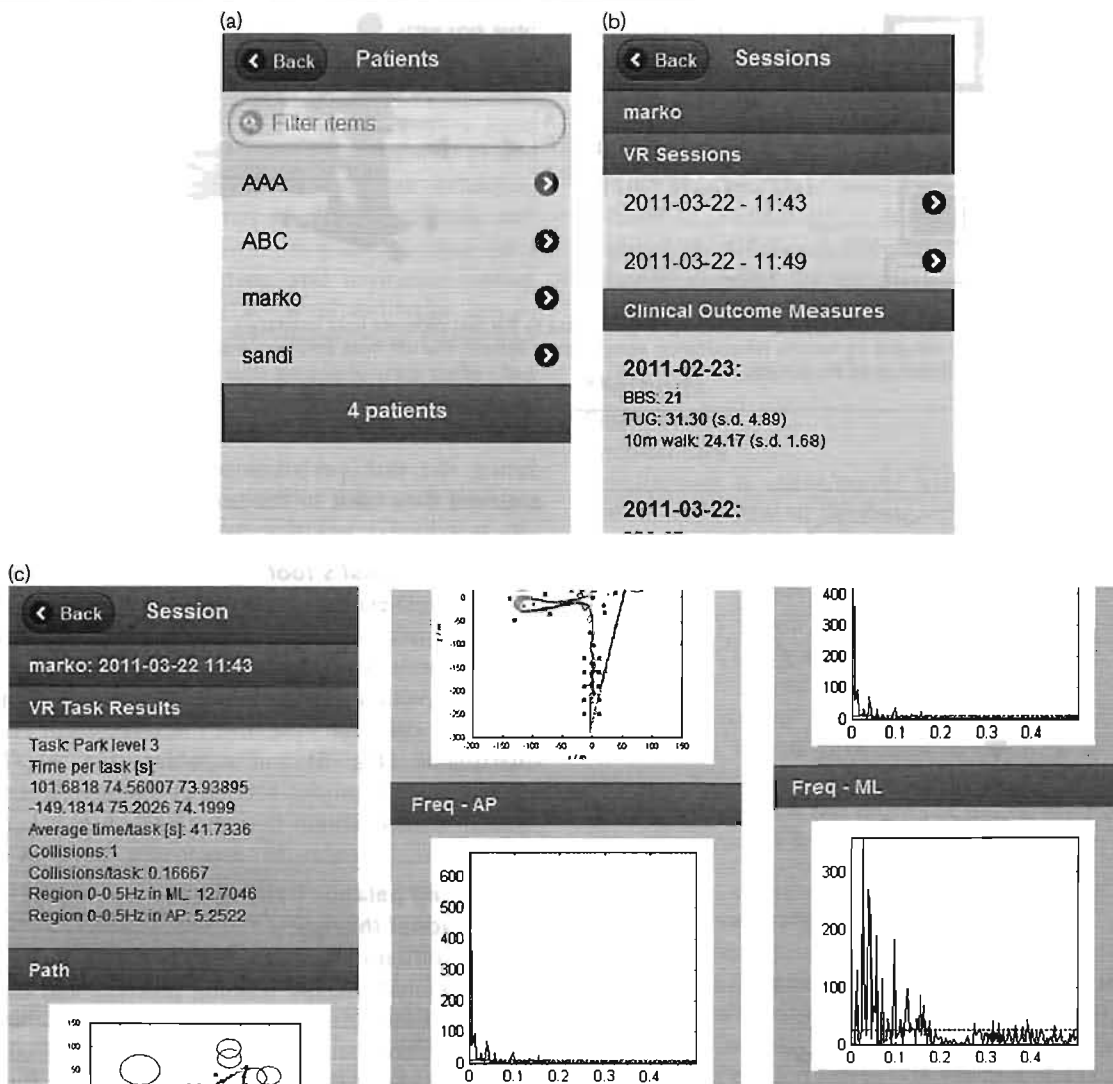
(a)

Back Patients

Filter items

AAA

ABC

marko

sandi

4 patients

(b)

Back Sessions

marko

VR Sessions

2011-03-22 - 11:43

2011-03-22 - 11:49

Clinical Outcome Measures

2011-02-23:
BBS: 21
TUG: 31.30 (s.d. 4.89)
10m walk: 24.17 (s.d. 1.68)

2011-03-22:

(c)

Back Session

marko: 2011-03-22 11:43

VR Task Results

Task: Park level 3
Time per task [s]:
101.6818 74.56007 73.93895
-149.1814 75.2026 74.1999
Average time/task [s]: 41.7336
Collisions: 1
Collisions/task: 0.16667
Region 0-0.5Hz in ML: 12.7046
Region 0-0.5Hz in AP: 5.2522

Path

150
100
50

0
-50
-100
-150
-200
-250
-300
-200 -150 -100 -50 0 50 100 150

Freq - AP

600
500
400
300
200
100
0
0 0.1 0.2 0.3 0.4

400
300
200
100
0
0 0.1 0.2 0.3 0.4

Freq - ML

300
200
100
0
0 0.1 0.2 0.3 0.4